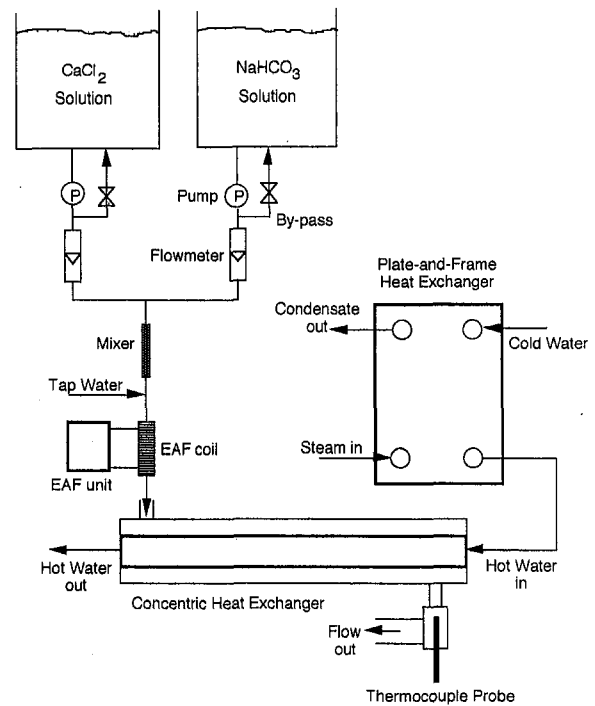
$CaCl_2$ Solution

$NaHCO_3$ Solution

P

P

Pump

By-pass

Flowmeter

Plate-and-Frame Heat Exchanger

Condensate out

Cold Water

Mixer

Tap Water

Steam in

EAF coil

EAF unit

Hot Water out

Hot Water in

Concentric Heat Exchanger

Flow out

Thermocouple Probe